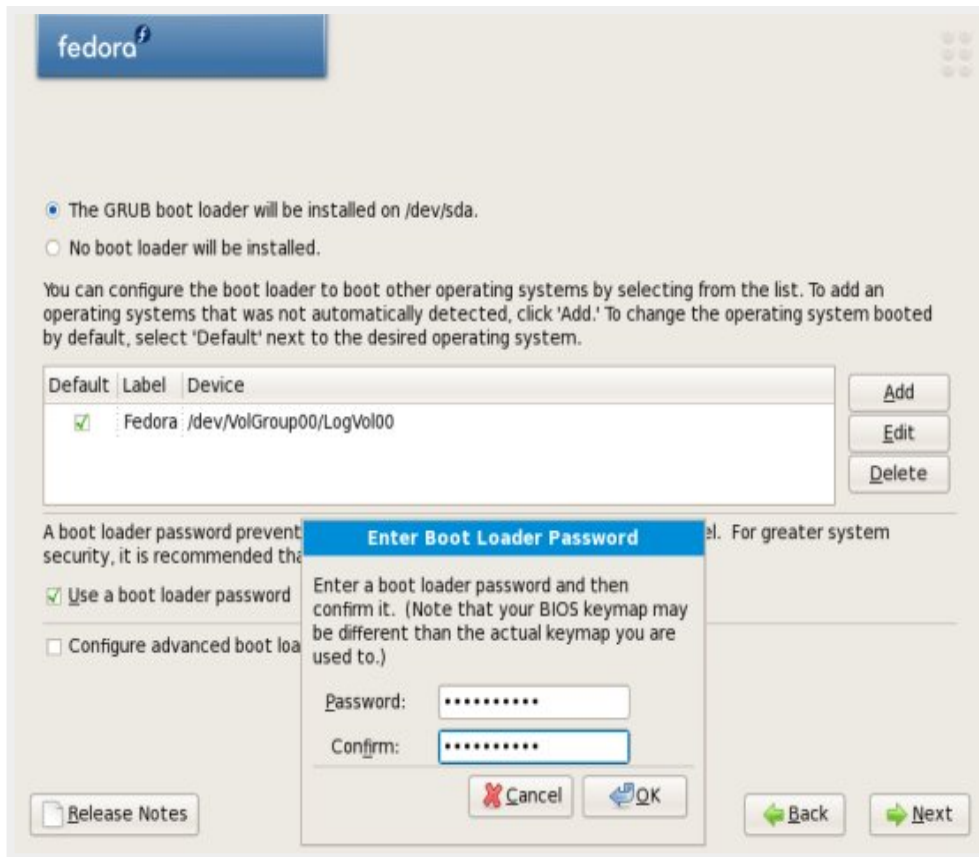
fedora

The GRUB boot loader will be installed on /dev/sda.

No boot loader will be installed.

You can configure the boot loader to boot other operating systems by selecting from the list. To add an operating systems that was not automatically detected, click 'Add.' To change the operating system booted by default, select 'Default' next to the desired operating system.

| Default | Label | Device |
|---|---|---|
| ☑ | Fedora | /dev/VolGroup00/LogVol00 |

Add

Edit

Delete

A boot loader password prevent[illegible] el. For greater system security, it is recommended tha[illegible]

☑ Use a boot loader password

☐ Configure advanced boot loa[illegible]

Enter Boot Loader Password

Enter a boot loader password and then confirm it. (Note that your BIOS keymap may be different than the actual keymap you are used to.)

Password: •••••••••••

Confirm: •••••••••••

Cancel

OK

Release Notes

Back

Next